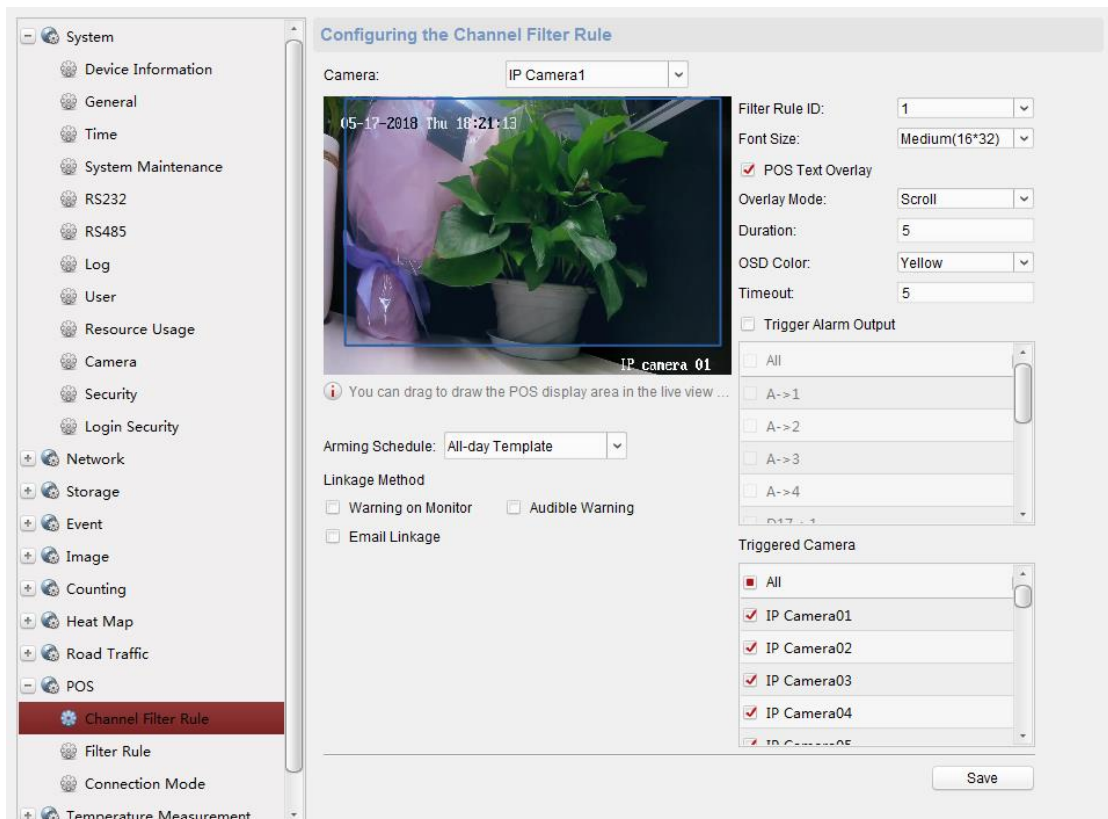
System
Device Information
General
Time
System Maintenance
RS232
RS485
Log
User
Resource Usage
Camera
Security
Login Security
Network
Storage
Event
Image
Counting
Heat Map
Road Traffic
POS
Channel Filter Rule
Filter Rule
Connection Mode
Temperature Measurement

Configuring the Channel Filter Rule

Camera: IP Camera1

05-17-2018 Thu 18:21:13
IP camera 01

You can drag to draw the POS display area in the live view ...

Arming Schedule: All-day Template
Linkage Method
Warning on Monitor
Audible Warning
Email Linkage

Filter Rule ID: 1
Font Size: Medium(16*32)
POS Text Overlay
Overlay Mode: Scroll
Duration: 5
OSD Color: Yellow
Timeout: 5
Trigger Alarm Output
All
A->1
A->2
A->3
A->4
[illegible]

Triggered Camera
All
IP Camera01
IP Camera02
IP Camera03
IP Camera04
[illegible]

Save